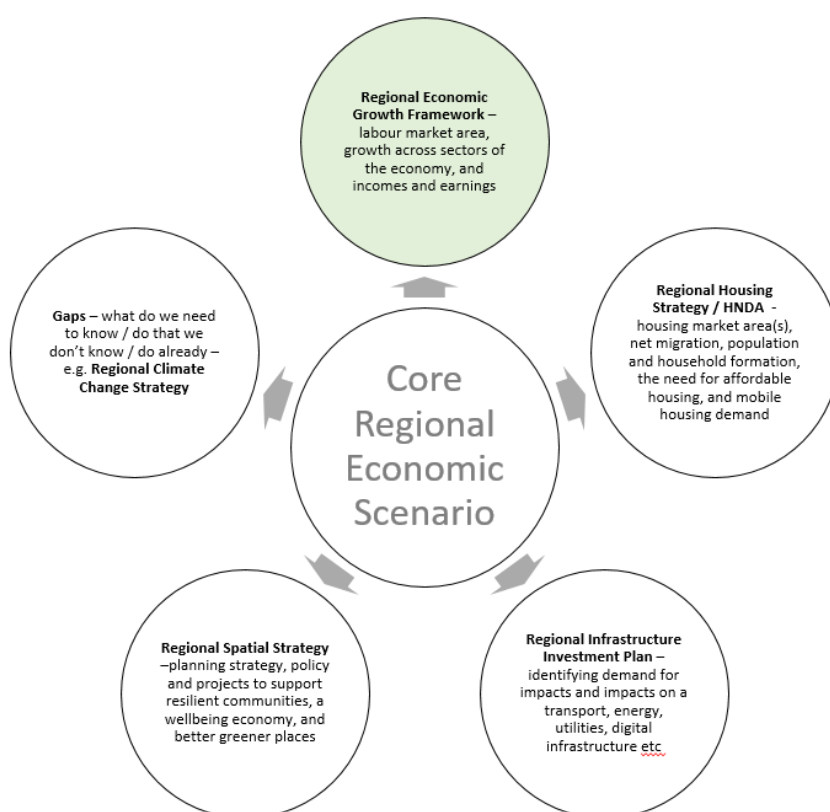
**Regional Economic Growth Framework** – labour market area, growth across sectors of the economy, and incomes and earnings

**Gaps** – what do we need to know / do that we don't know / do already – e.g. **Regional Climate Change Strategy**

Core Regional Economic Scenario

**Regional Housing Strategy / HNDA** - housing market area(s), net migration, population and household formation, the need for affordable housing, and mobile housing demand

**Regional Spatial Strategy** –planning strategy, policy and projects to support resilient communities, a wellbeing economy, and better greener places

**Regional Infrastructure Investment Plan** – identifying demand for impacts and impacts on a transport, energy, utilities, digital infrastructure etc